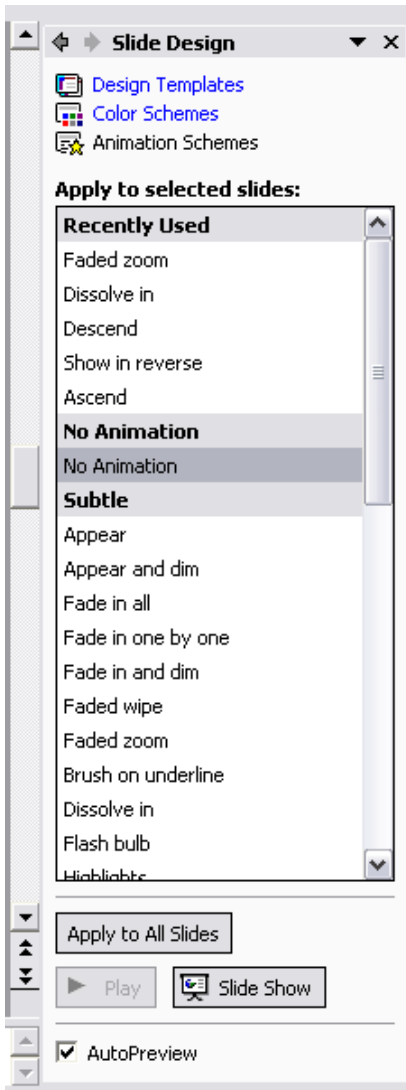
Slide Design

Design Templates
Color Schemes
Animation Schemes

Apply to selected slides:

Recently Used
Faded zoom
Dissolve in
Descend
Show in reverse
Ascend
No Animation
No Animation
Subtle
Appear
Appear and dim
Fade in all
Fade in one by one
Fade in and dim
Faded wipe
Faded zoom
Brush on underline
Dissolve in
Flash bulb
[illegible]

Apply to All Slides

Play
Slide Show

AutoPreview